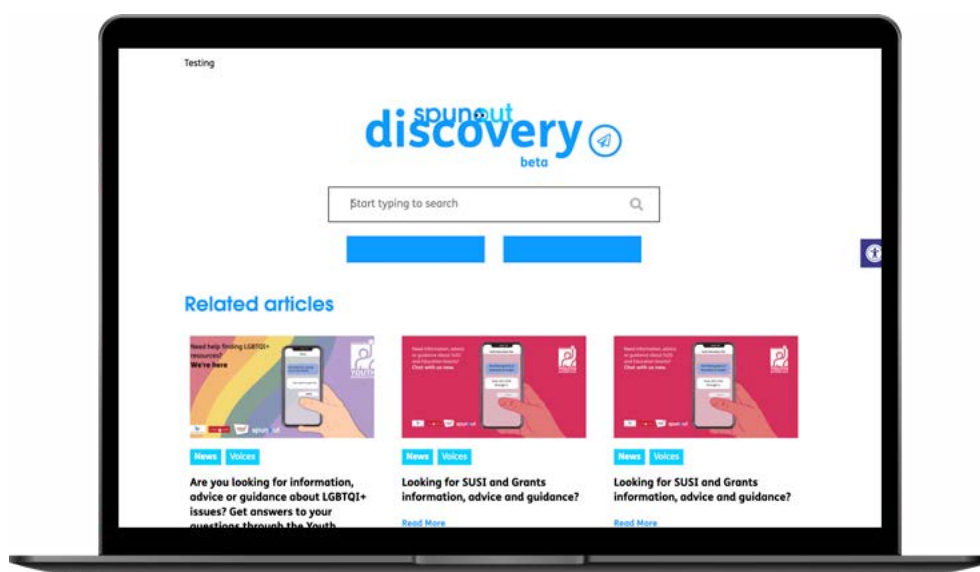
Testing

spunout
discovery
beta

Start typing to search

Related articles

Need help finding LGBTQI+ resources?
We're here

spunout

News Voices

Are you looking for information, advice or guidance about LGBTQI+ issues? Get answers to your questions through the Youth

Need information, advice or guidance about SUSI and Education Grants?
Chat with us now.

spunout

News Voices

Looking for SUSI and Grants information, advice and guidance?

Read More

Need information, advice or guidance about SUSI and Education Grants?
Chat with us now.

spunout

News Voices

Looking for SUSI and Grants information, advice and guidance?

Read More